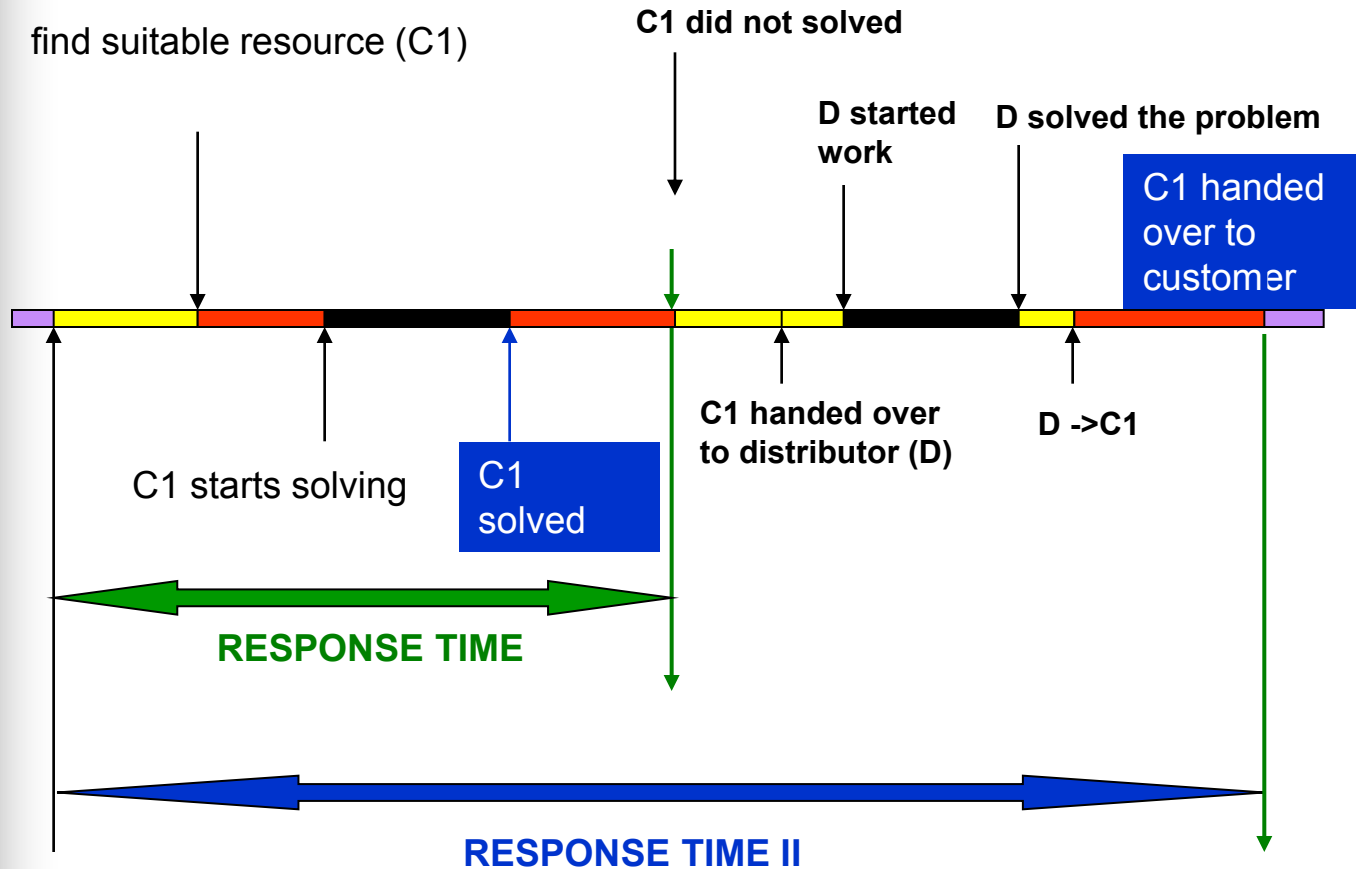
find suitable resource (C1)

C1 did not solved

D started work

D solved the problem

C1 handed over to customer

C1 starts solving

C1 solved

C1 handed over to distributor (D)

D ->C1

RESPONSE TIME

RESPONSE TIME II